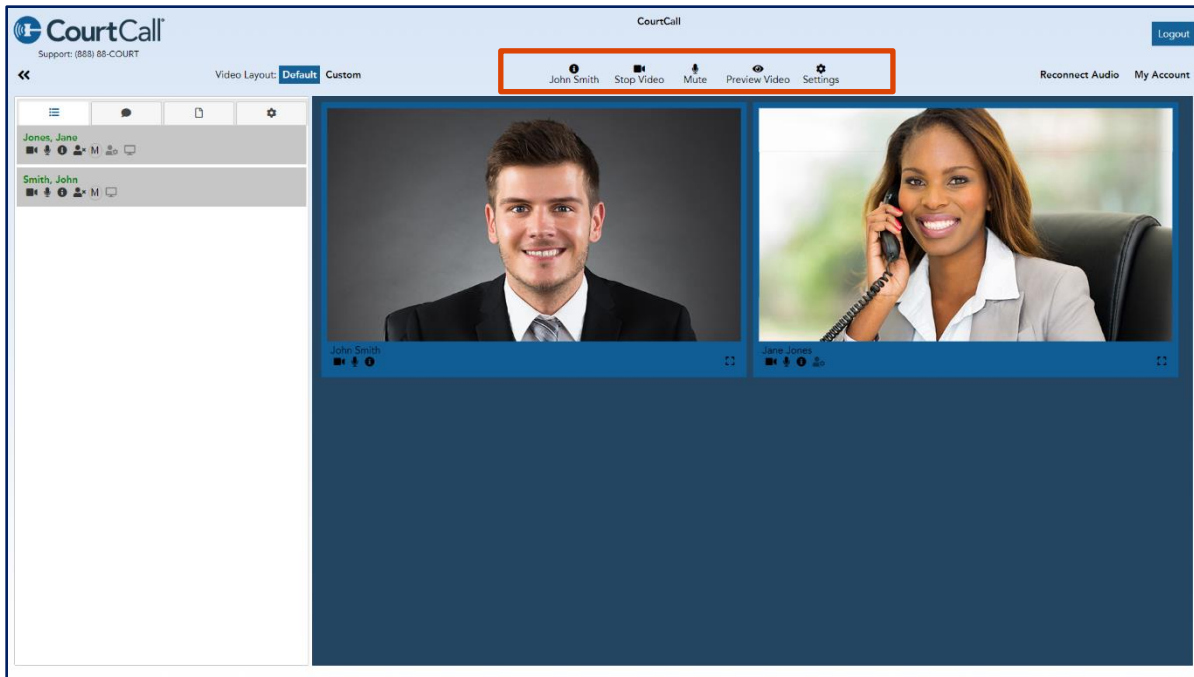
CourtCall®
Support: (888) 88-COURT

CourtCall

Logout

«

Video Layout: Default Custom

John Smith Stop Video Mute Preview Video Settings

Reconnect Audio My Account

Jones, Jane
M

Smith, John
M

John Smith

Jane Jones